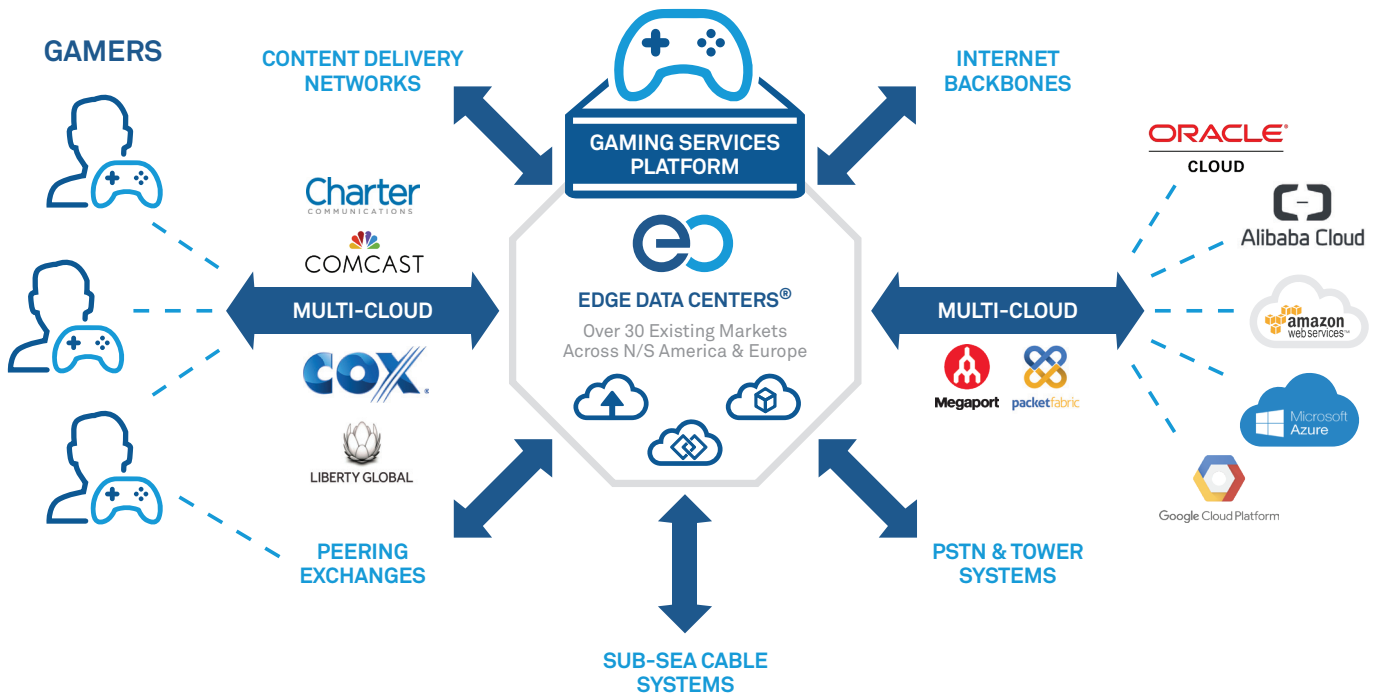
GAMERS

CONTENT DELIVERY NETWORKS

GAMING SERVICES PLATFORM

INTERNET BACKBONES

ORACLE CLOUD

Alibaba Cloud

Charter COMMUNICATIONS

COMCAST

MULTI-CLOUD

EDGE DATA CENTERS®

Over 30 Existing Markets Across N/S America & Europe

MULTI-CLOUD

amazon web services

COX

Megaport

packetfabric

Microsoft Azure

LIBERTY GLOBAL

Google Cloud Platform

PEERING EXCHANGES

PSTN & TOWER SYSTEMS

SUB-SEA CABLE SYSTEMS